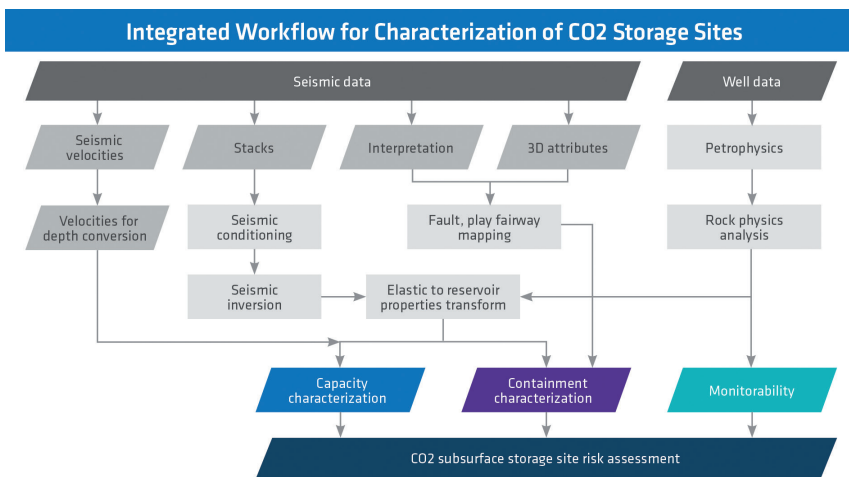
Integrated Workflow for Characterization of CO2 Storage Sites

Seismic data

Well data

Seismic velocities

Stacks

Interpretation

3D attributes

Petrophysics

Velocities for depth conversion

Seismic conditioning

Fault, play fairway mapping

Rock physics analysis

Seismic inversion

Elastic to reservoir properties transform

Capacity characterization

Containment characterization

Monitorability

CO2 subsurface storage site risk assessment